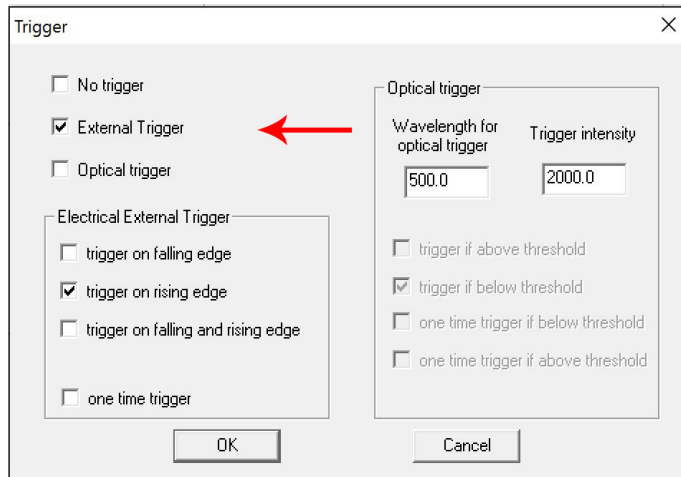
Trigger

No trigger

External Trigger

Optical trigger

Electrical External Trigger

trigger on falling edge

trigger on rising edge

trigger on falling and rising edge

one time trigger

Optical trigger

Wavelength for optical trigger

Trigger intensity

500.0

2000.0

trigger if above threshold

trigger if below threshold

one time trigger if below threshold

one time trigger if above threshold

OK

Cancel